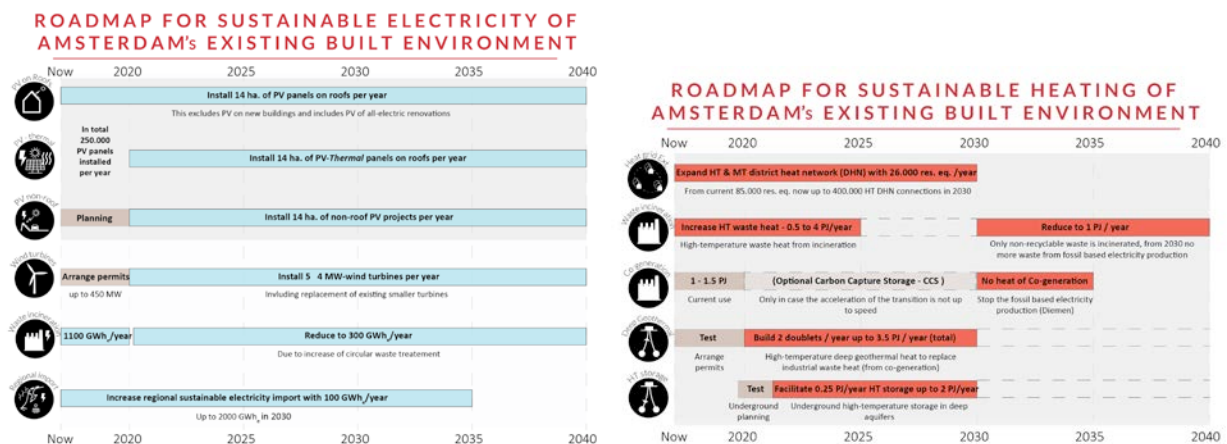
ROADMAP FOR SUSTAINABLE ELECTRICITY OF AMSTERDAM's EXISTING BUILT ENVIRONMENT

Now 2020 2025 2030 2035 2040

PV on Roofs
Install 14 ha. of PV panels on roofs per year
This excludes PV on new buildings and includes PV of all-electric renovations

In total 250.000 PV panels installed per year

PV - thermal
Install 14 ha. of PV-Thermal panels on roofs per year

PV non-roof
Planning
Install 14 ha. of non-roof PV projects per year

Wind turbines
Arrange permits
Install 5 4 MW-wind turbines per year
up to 450 MW
Including replacement of existing smaller turbines

Waste incineration
1100 GWh$_e$/year
Reduce to 300 GWh$_e$/year
Due to increase of circular waste treatement

Regional import
Increase regional sustainable electricity import with 100 GWh$_e$/year
Up to 2000 GWh$_e$ in 2030

Now 2020 2025 2030 2035 2040

ROADMAP FOR SUSTAINABLE HEATING OF AMSTERDAM's EXISTING BUILT ENVIRONMENT

Now 2020 2025 2030 2035 2040

Heat grid Ext.
Expand HT & MT district heat network (DHN) with 26.000 res. eq. /year
From current 85.000 res. eq. now up to 400.000 HT DHN connections in 2030

Waste incineration
Increase HT waste heat - 0.5 to 4 PJ/year
High-temperature waste heat from incineration
Reduce to 1 PJ / year
Only non-recyclable waste is incinerated, from 2030 no more waste from fossil based electricity production

Co-generation
1 - 1.5 PJ
Current use
(Optional Carbon Capture Storage - CCS )
Only in case the acceleration of the transition is not up to speed
No heat of Co-generation
Stop the fossil based electricity production (Diemen)

Deep Geothermal
Test
Arrange permits
Build 2 doublets / year up to 3.5 PJ / year (total)
High-temperature deep geothermal heat to replace industrial waste heat (from co-generation)

HT storage
Test
Underground planning
Facilitate 0.25 PJ/year HT storage up to 2 PJ/year
Underground high-temperature storage in deep aquifers

Now 2020 2025 2030 2035 2040